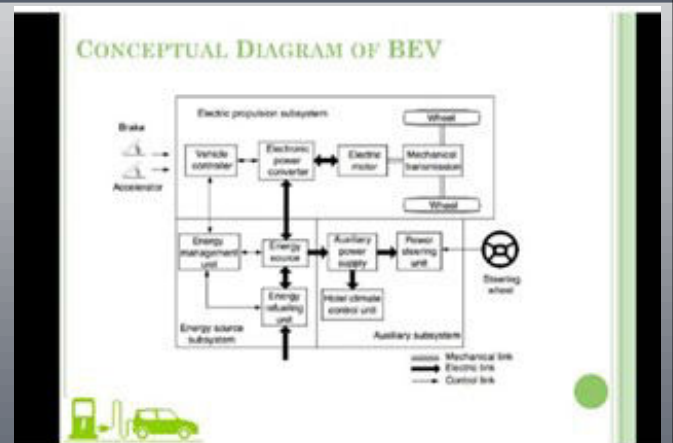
CONCEPTUAL DIAGRAM OF BEV

Electric propulsion subsystem

Brake

Accelerator

Vehicle controller

Electronic power converter

Electric motor

Mechanical transmission

Wheel

Wheel

Energy management unit

Energy source

Energy refueling unit

Energy source subsystem

Auxiliary power supply

Power steering unit

Steering wheel

Hotel climate control unit

Auxiliary subsystem

Mechanical link

Electric link

Control link